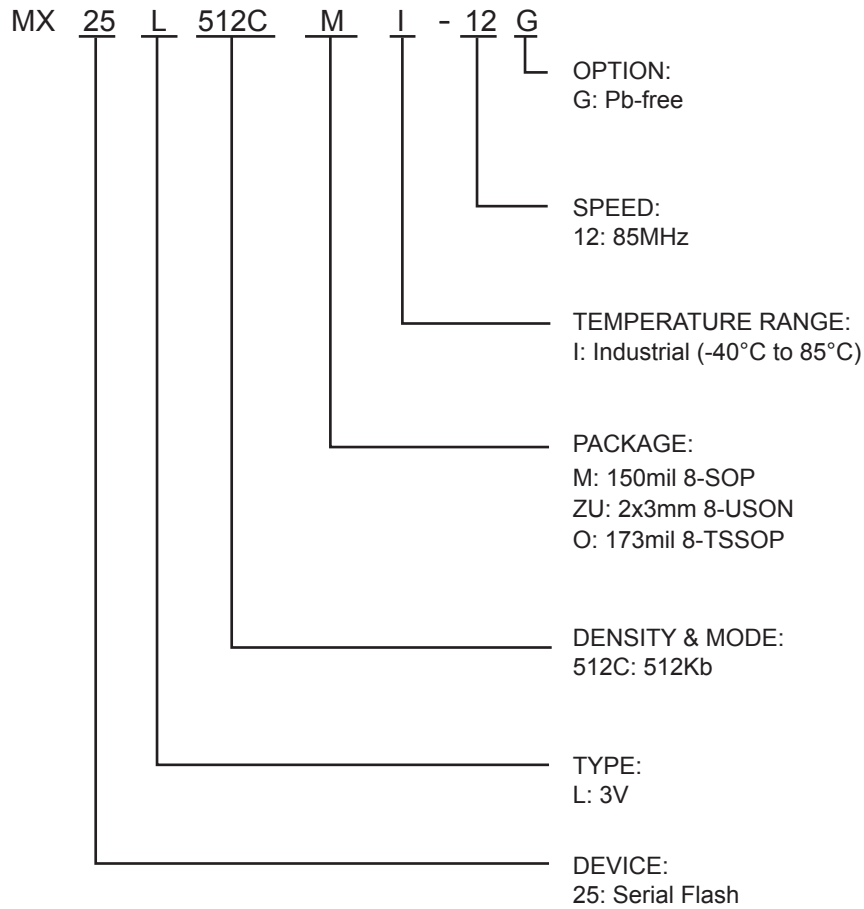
MX 25 L 512C M I - 12 G

OPTION:
G: Pb-free

SPEED:
12: 85MHz

TEMPERATURE RANGE:
I: Industrial (-40°C to 85°C)

PACKAGE:
M: 150mil 8-SOP
ZU: 2x3mm 8-USON
O: 173mil 8-TSSOP

DENSITY & MODE:
512C: 512Kb

TYPE:
L: 3V

DEVICE:
25: Serial Flash